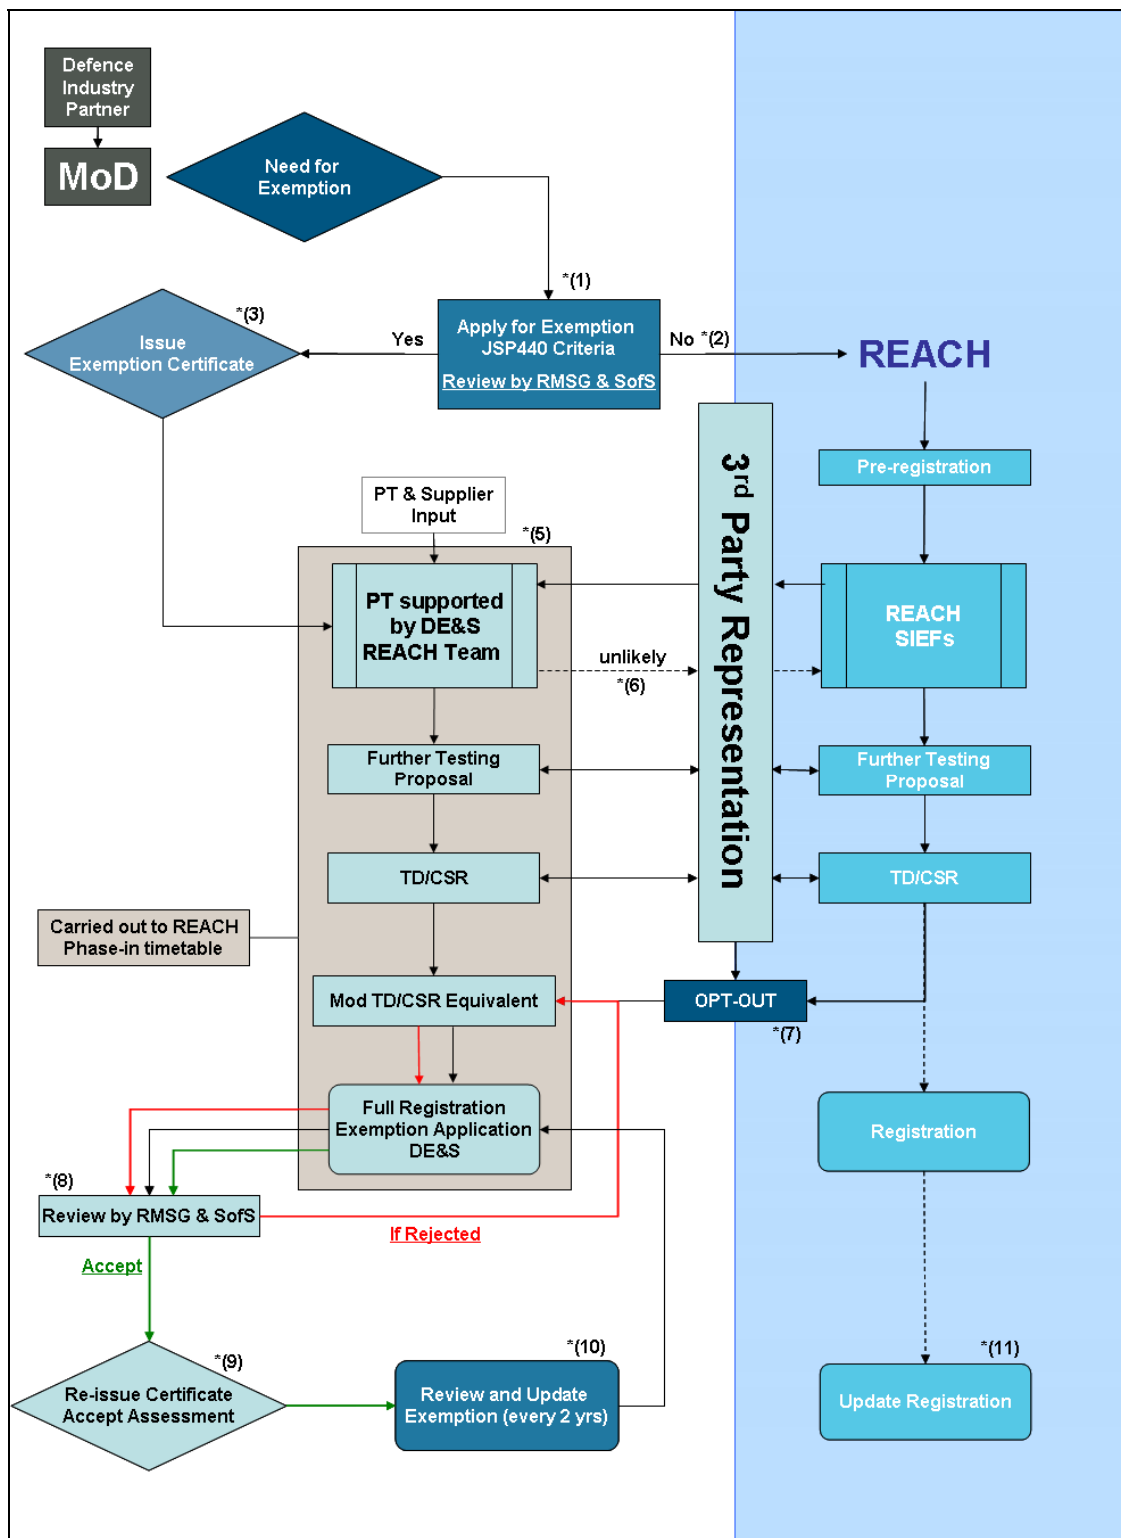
Defence Industry Partner

MoD

Need for Exemption

*(1)

*(3)

Issue Exemption Certificate

Yes

Apply for Exemption JSP440 Criteria

Review by RMSG & SofS

No *(2)

REACH

3rd Party Representation

Pre-registration

PT & Supplier Input

*(5)

PT supported by DE&S REACH Team

unlikely

*(6)

REACH SIEFs

Further Testing Proposal

Further Testing Proposal

TD/CSR

TD/CSR

Carried out to REACH Phase-in timetable

Mod TD/CSR Equivalent

OPT-OUT

*(7)

Full Registration Exemption Application DE&S

Registration

*(8)

Review by RMSG & SofS

If Rejected

Accept

*(9)

Re-issue Certificate Accept Assessment

*(10)

Review and Update Exemption (every 2 yrs)

*(11)

Update Registration